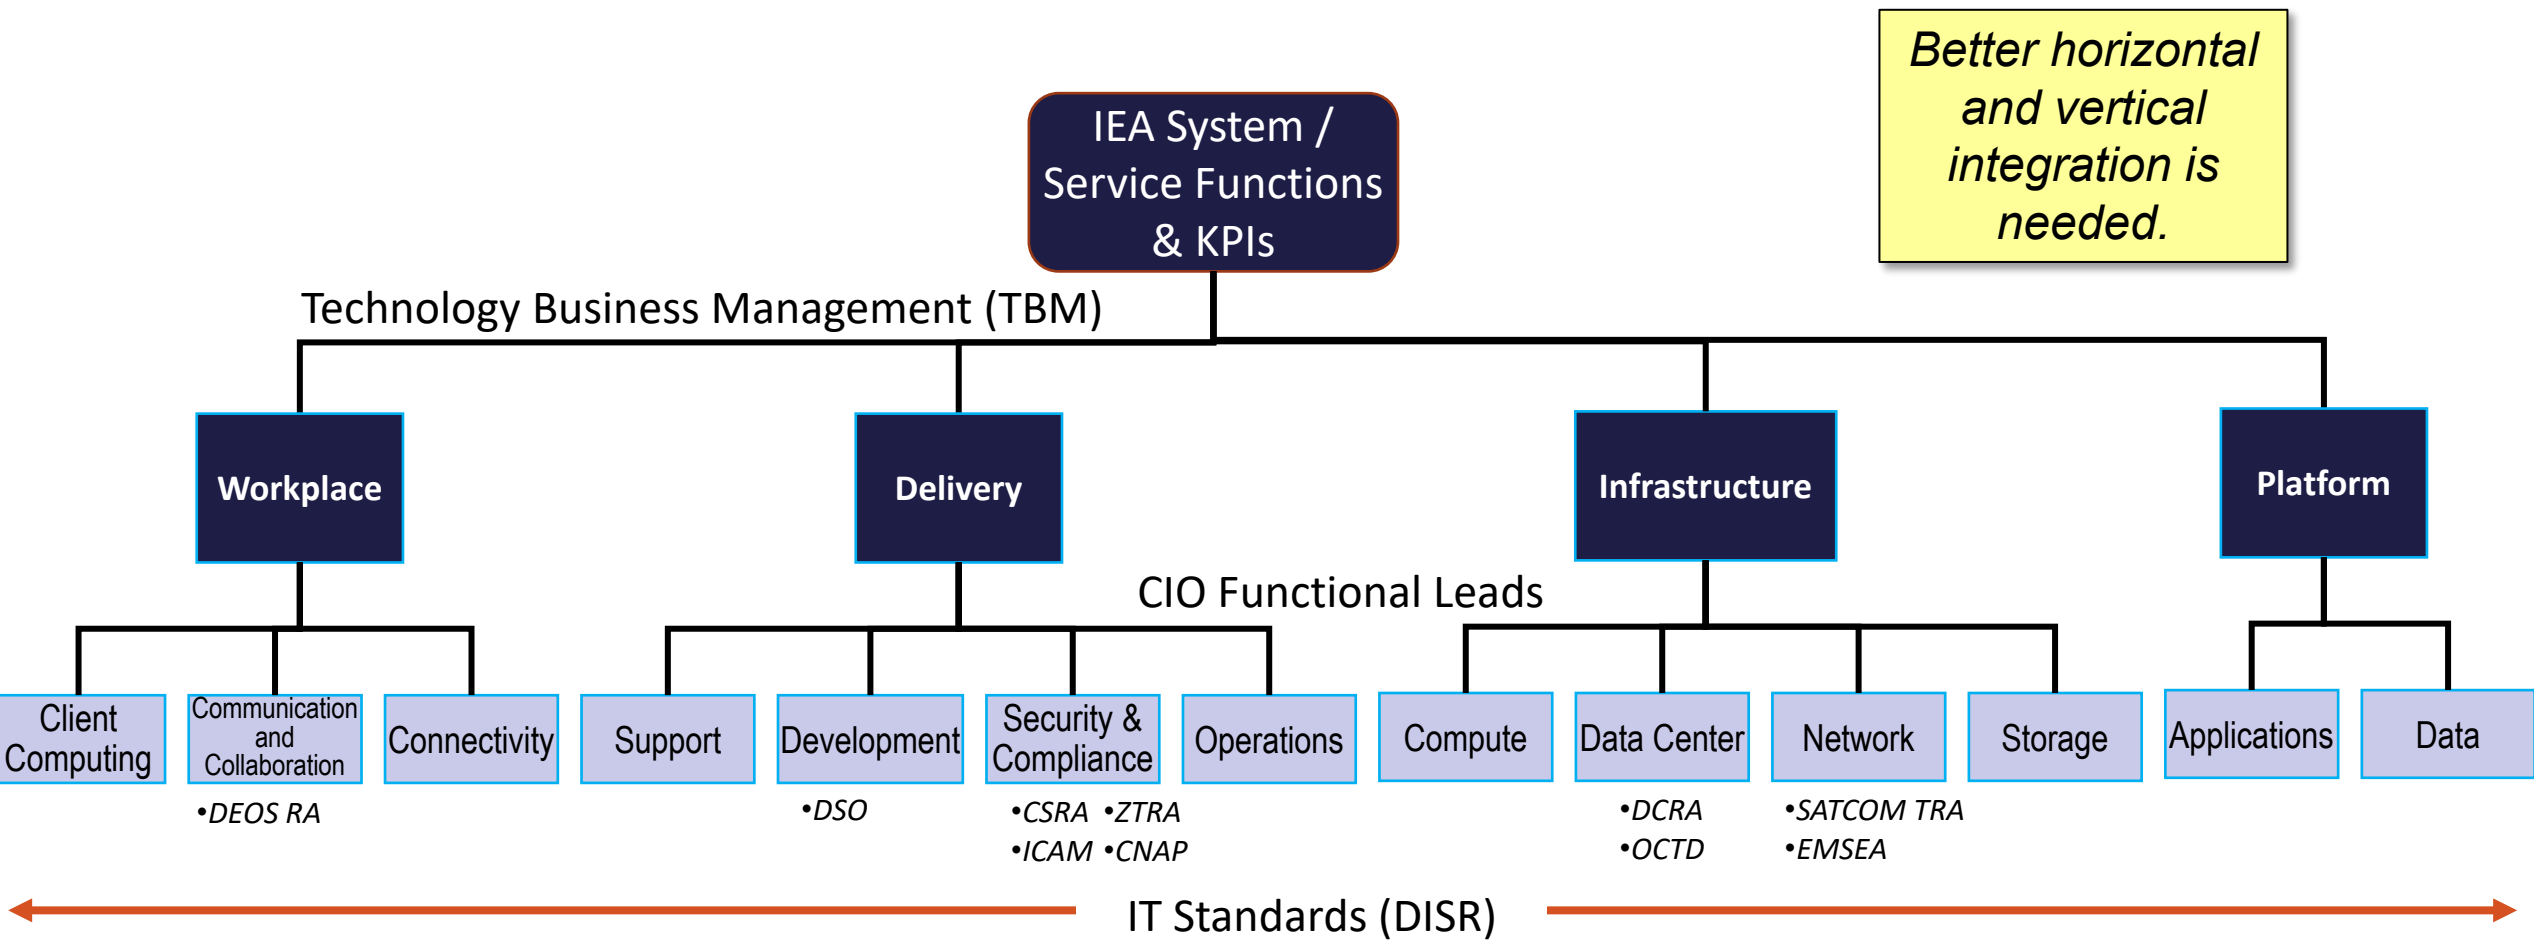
Better horizontal and vertical integration is needed.

IEA System / Service Functions & KPIs

Technology Business Management (TBM)

Workplace

Delivery

Infrastructure

Platform

CIO Functional Leads

Client Computing

Communication and Collaboration

Connectivity

Support

Development

Security & Compliance

Operations

Compute

Data Center

Network

Storage

Applications

Data

•DEOS RA

•DSO

•CSRA •ZTRA
•ICAM •CNAP

•DCRA
•OCTD

•SATCOM TRA
•EMSEA

IT Standards (DISR)